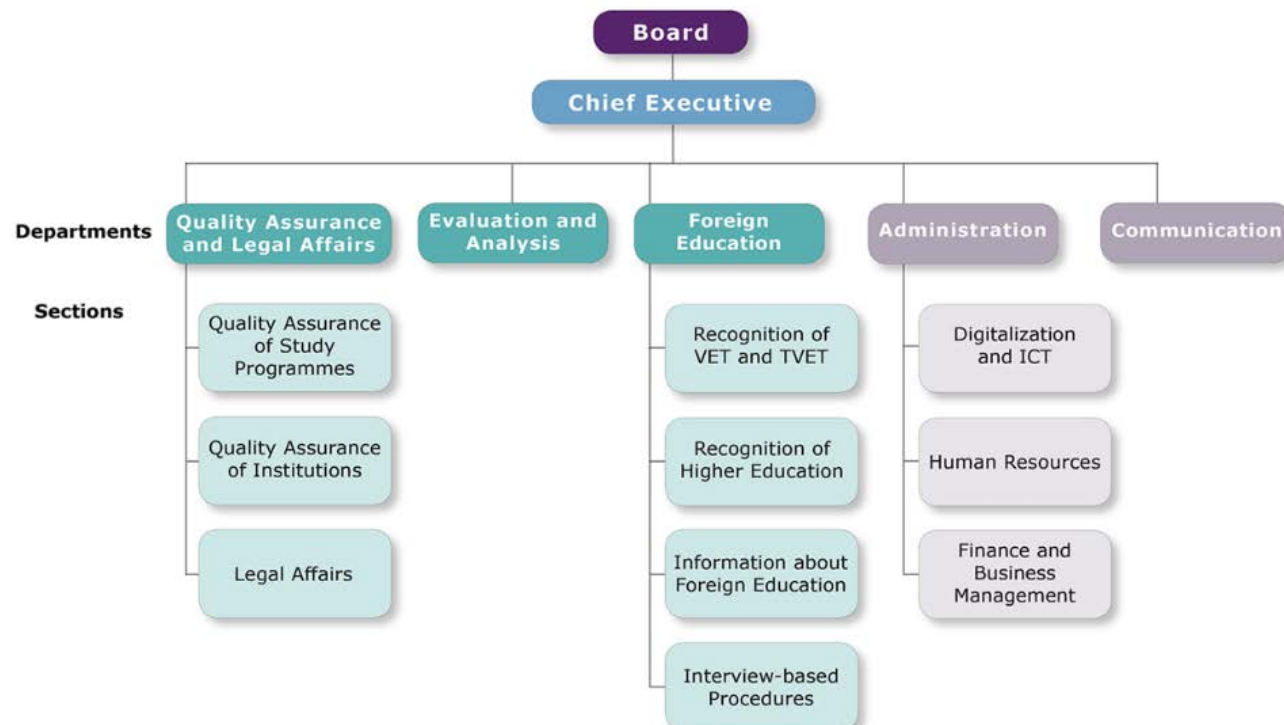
Board

Chief Executive

Departments

Quality Assurance and Legal Affairs

Evaluation and Analysis

Foreign Education

Administration

Communication

Sections

Quality Assurance of Study Programmes

Quality Assurance of Institutions

Legal Affairs

Recognition of VET and TVET

Recognition of Higher Education

Information about Foreign Education

Interview-based Procedures

Digitalization and ICT

Human Resources

Finance and Business Management